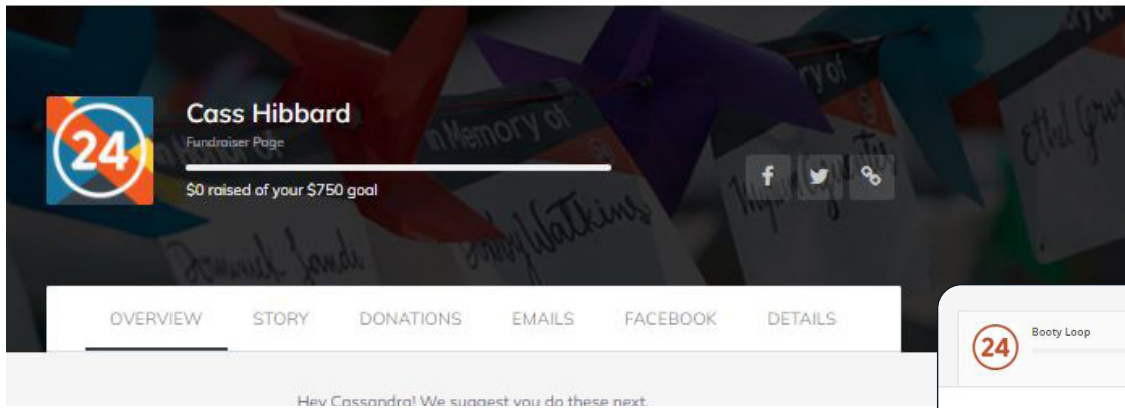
24

Cass Hibbard

Fundraiser Page

$0 raised of your $750 goal

In Memory of

Dominick Sands

Andy Watkins

Ethel Gr

OVERVIEW STORY DONATIONS EMAILS FACEBOOK DETAILS

Hey Cassandra! We suggest you do these next.

24

Booty Loop